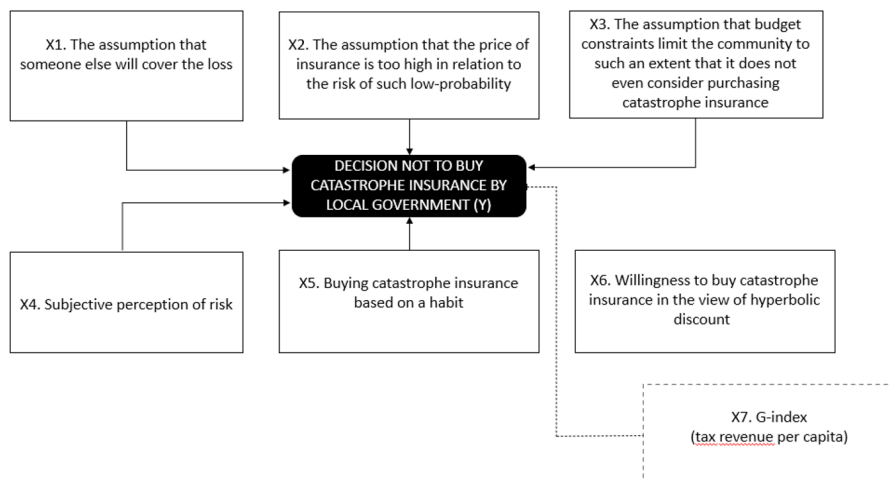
X1. The assumption that someone else will cover the loss

X2. The assumption that the price of insurance is too high in relation to the risk of such low-probability

X3. The assumption that budget constraints limit the community to such an extent that it does not even consider purchasing catastrophe insurance

DECISION NOT TO BUY CATASTROPHE INSURANCE BY LOCAL GOVERNMENT (Y)

X4. Subjective perception of risk

X5. Buying catastrophe insurance based on a habit

X6. Willingness to buy catastrophe insurance in the view of hyperbolic discount

X7. G-index (tax revenue per capita)